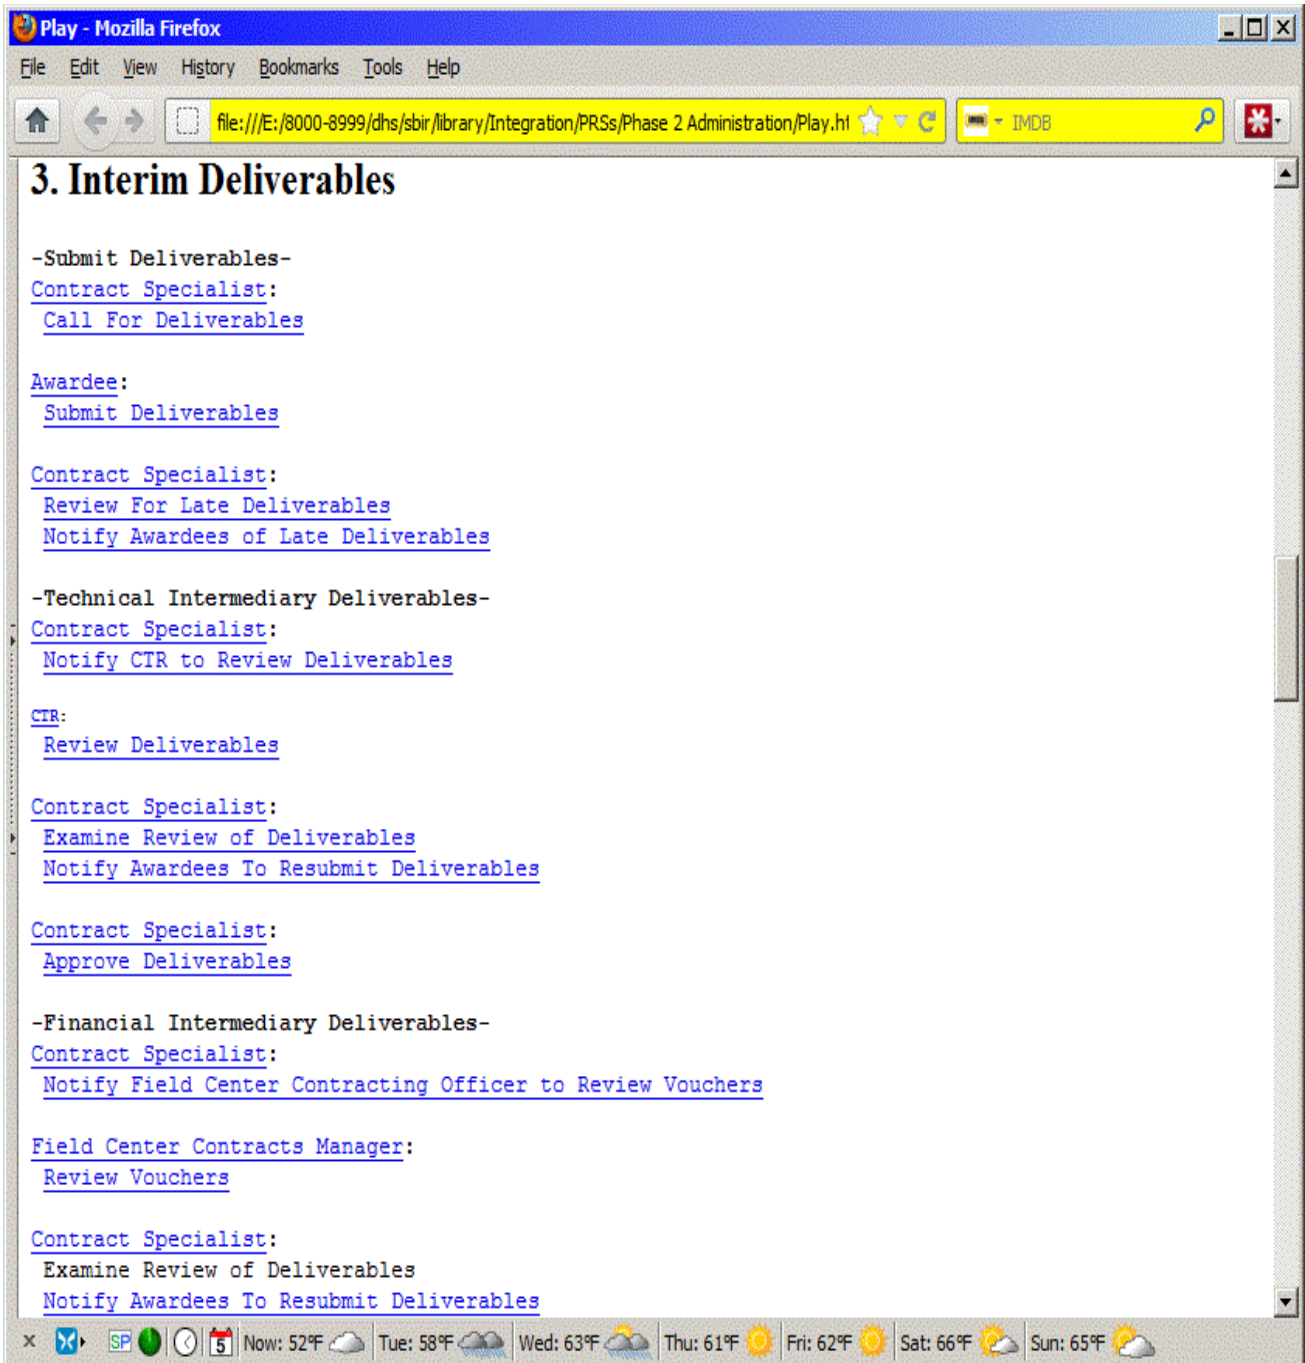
Play - Mozilla Firefox

File Edit View History Bookmarks Tools Help

file:///E:/8000-8999/dhs/sbir/library/Integration/PRSs/Phase 2 Administration/Play.ht

IMDB

3. Interim Deliverables

-Submit Deliverables-
Contract Specialist:
Call For Deliverables

Awardee:
Submit Deliverables

Contract Specialist:
Review For Late Deliverables
Notify Awardees of Late Deliverables

-Technical Intermediary Deliverables-
Contract Specialist:
Notify CTR to Review Deliverables

CTR:
Review Deliverables

Contract Specialist:
Examine Review of Deliverables
Notify Awardees To Resubmit Deliverables

Contract Specialist:
Approve Deliverables

-Financial Intermediary Deliverables-
Contract Specialist:
Notify Field Center Contracting Officer to Review Vouchers

Field Center Contracts Manager:
Review Vouchers

Contract Specialist:
Examine Review of Deliverables
Notify Awardees To Resubmit Deliverables

Now: 52°F Tue: 58°F Wed: 63°F Thu: 61°F Fri: 62°F Sat: 66°F Sun: 65°F